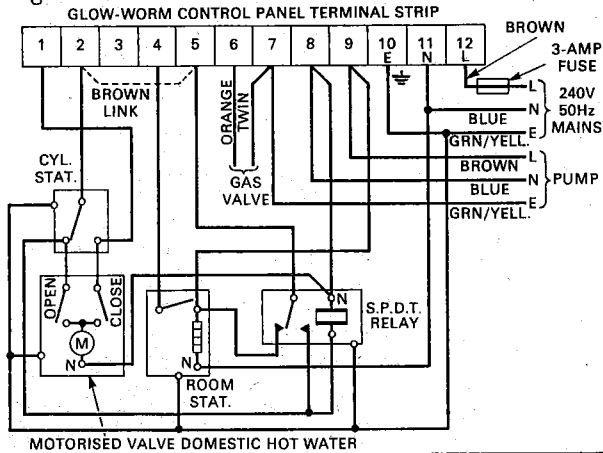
GLOW-WORM CONTROL PANEL TERMINAL STRIP

1 2 3 4 5 6 7 8 9 10 E 11 N 12 L

BROWN

3-AMP FUSE

BROWN LINK

ORANGE TWIN

L N E

240V 50Hz MAINS

BLUE

GRN/YELL.

CYL. STAT.

GAS VALVE

BROWN

BLUE

GRN/YELL.

L N E

PUMP

OPEN

CLOSE

M

N

N

S.P.D.T. RELAY

N

ROOM STAT.

MOTORISED VALVE DOMESTIC HOT WATER